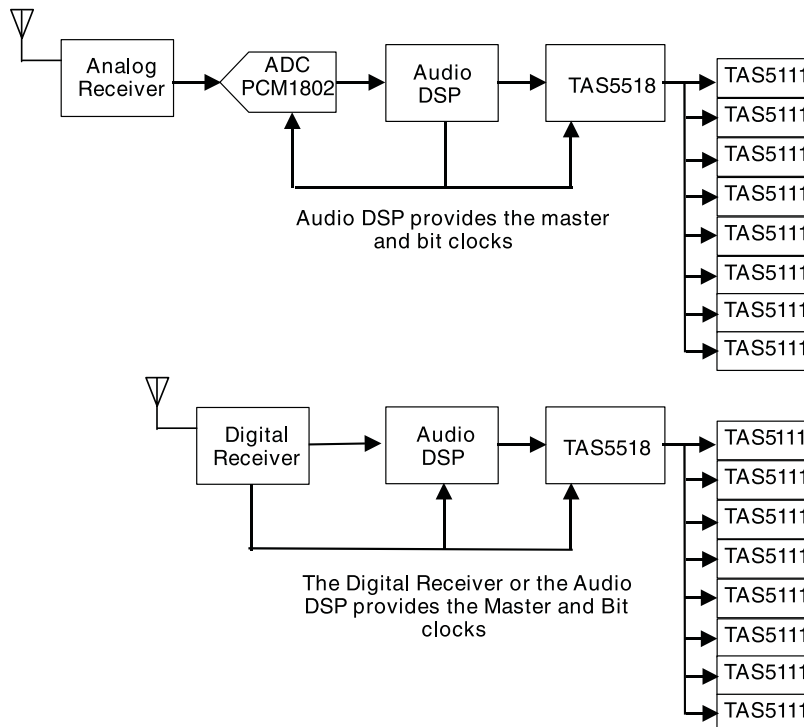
Analog Receiver

ADC PCM1802

Audio DSP

TAS5518

TAS5111
TAS5111
TAS5111
TAS5111
TAS5111
TAS5111
TAS5111
TAS5111

Audio DSP provides the master and bit clocks

Digital Receiver

Audio DSP

TAS5518

TAS5111
TAS5111
TAS5111
TAS5111
TAS5111
TAS5111
TAS5111
TAS5111

The Digital Receiver or the Audio DSP provides the Master and Bit clocks